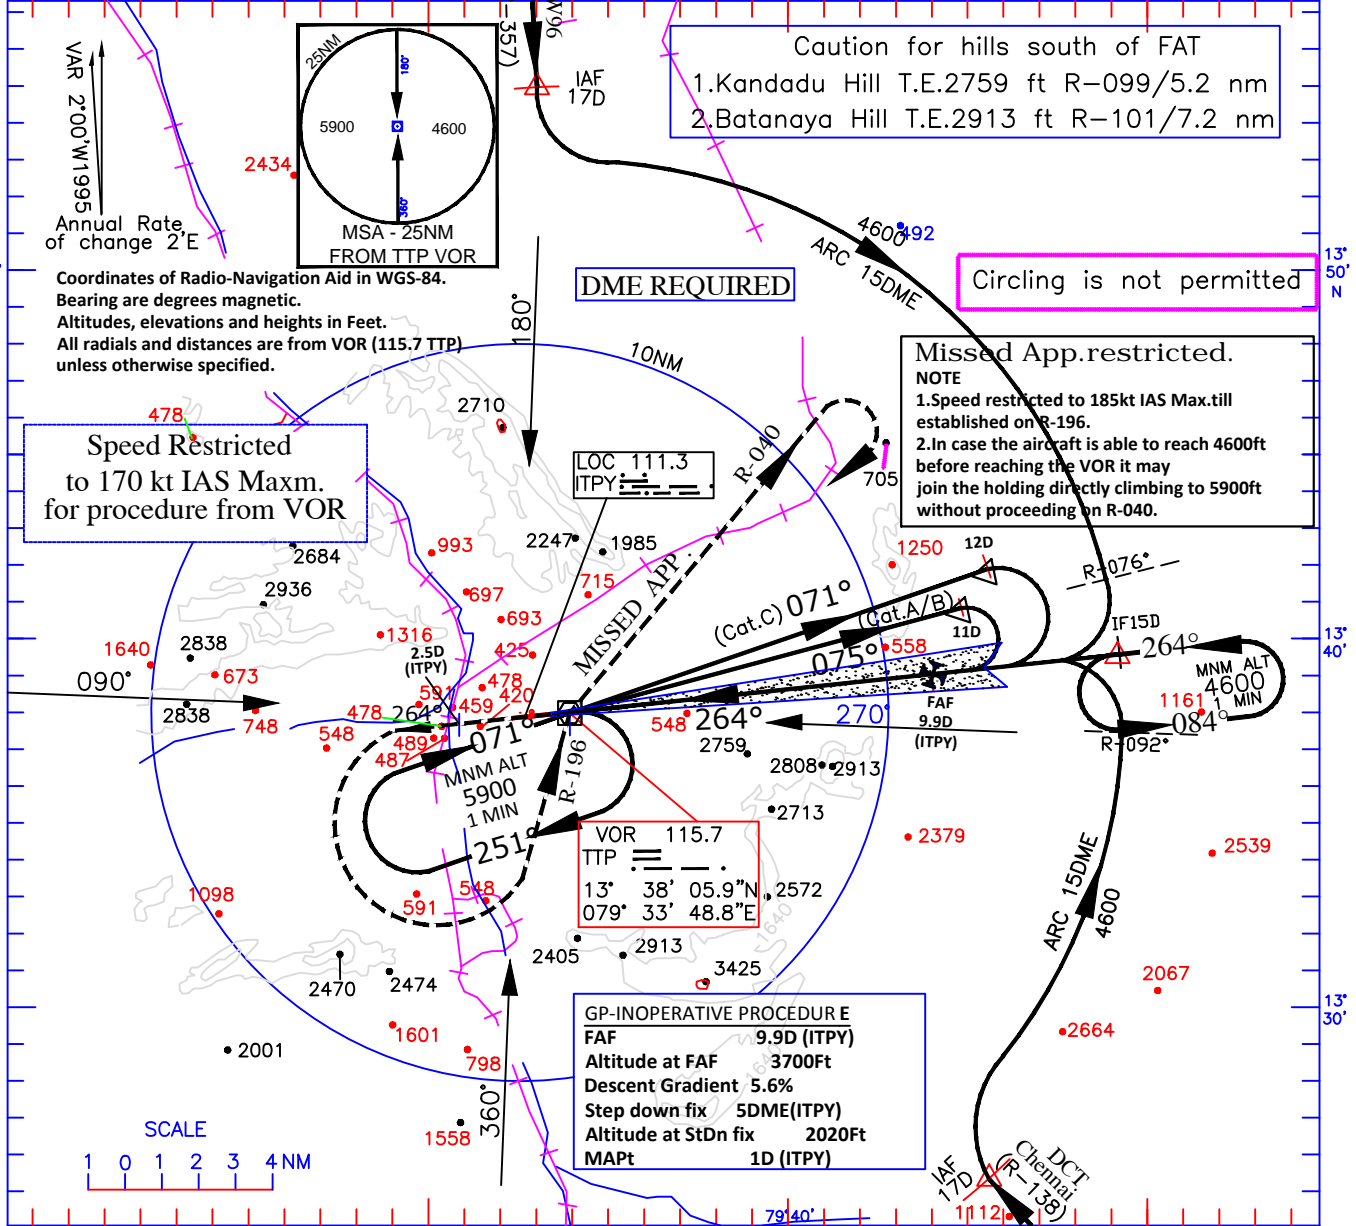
VAR 2°00'W1995
Annual Rate of change 2'E

25NM
180°
5900
4600
360°
MSA - 25NM
FROM TTP VOR

357)
096
IAF 17D

Caution for hills south of FAT
1.Kandadu Hill T.E.2759 ft R–099/5.2 nm
2.Batanaya Hill T.E.2913 ft R–101/7.2 nm

2434

4600
492
ARC 15DME

13°
50'
N

Circling is not permitted

Coordinates of Radio-Navigation Aid in WGS-84.
Bearing are degrees magnetic.
Altitudes, elevations and heights in Feet.
All radials and distances are from VOR (115.7 TTP) unless otherwise specified.

DME REQUIRED

180°

10NM

Missed App.restricted.
NOTE
1.Speed restricted to 185kt IAS Max.till established on R-196.
2.In case the aircraft is able to reach 4600ft before reaching the VOR it may join the holding directly climbing to 5900ft without proceeding on R-040.

478
2710

Speed Restricted
to 170 kt IAS Maxm.
for procedure from VOR

LOC 111.3
ITPY

R-040
705

1250
12D
R-076°

2684
993
2247
1985
2936
715
697
MISSED APP
693
1640
2838
1316
2.5D (ITPY)
425
673
(Cat.C) 071°
(Cat.A/B)
11D
IF15D
264°
13°
40'
MNM ALT
4600
1 MIN
1161
084°
R-092°
558
075°
090°
478
2838
591
459
420
748
478
264°
548
489
487
071°
548
264°
270°
FAF
9.9D
(ITPY)
2759
R-196
MNM ALT
5900
1 MIN
2808
2913
2713
251°
VOR 115.7
TTP
13° 38' 05.9"N
079° 33' 48.8"E
2379
2539
ARC 15DME
4600
1098
548
591
2572
2405
2913
3425
2067
2470
2474
GP-INOPERATIVE PROCEDUR E
FAF 9.9D (ITPY)
Altitude at FAF 3700Ft
Descent Gradient 5.6%
Step down fix 5DME(ITPY)
Altitude at StDn fix 2020Ft
MAPt 1D (ITPY)
13°
30'
2664
2001
1601
798
SCALE
1 0 1 2 3 4 NM
360°
1558
IAF 17D
DCT Chennai (R-138)
1112
79°40'